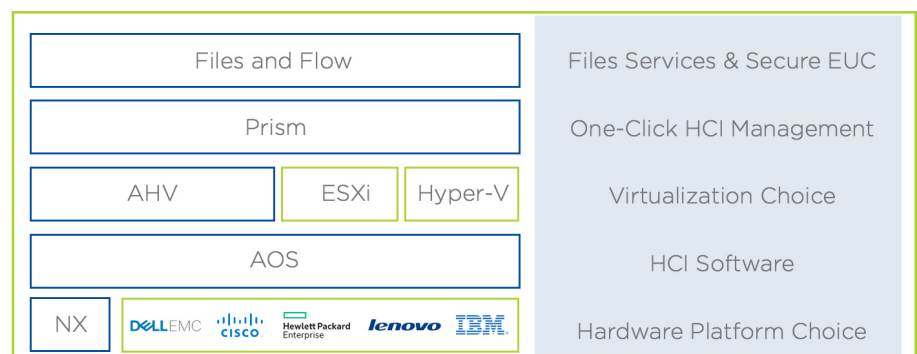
Files and Flow

Files Services & Secure EUC

Prism

One-Click HCI Management

AHV

ESXi

Hyper-V

Virtualization Choice

AOS

HCI Software

NX

DELLEMC

CISCO

Hewlett Packard Enterprise

lenovo

IBM

Hardware Platform Choice